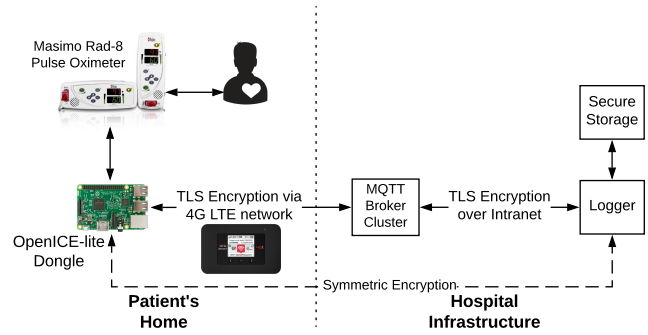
Masimo Rad-8
Pulse Oximeter

Secure
Storage

TLS Encryption via
4G LTE network

MQTT
Broker
Cluster

TLS Encryption
over Intranet

Logger

OpenICE-lite
Dongle

Symmetric Encryption

Patient's
Home

Hospital
Infrastructure